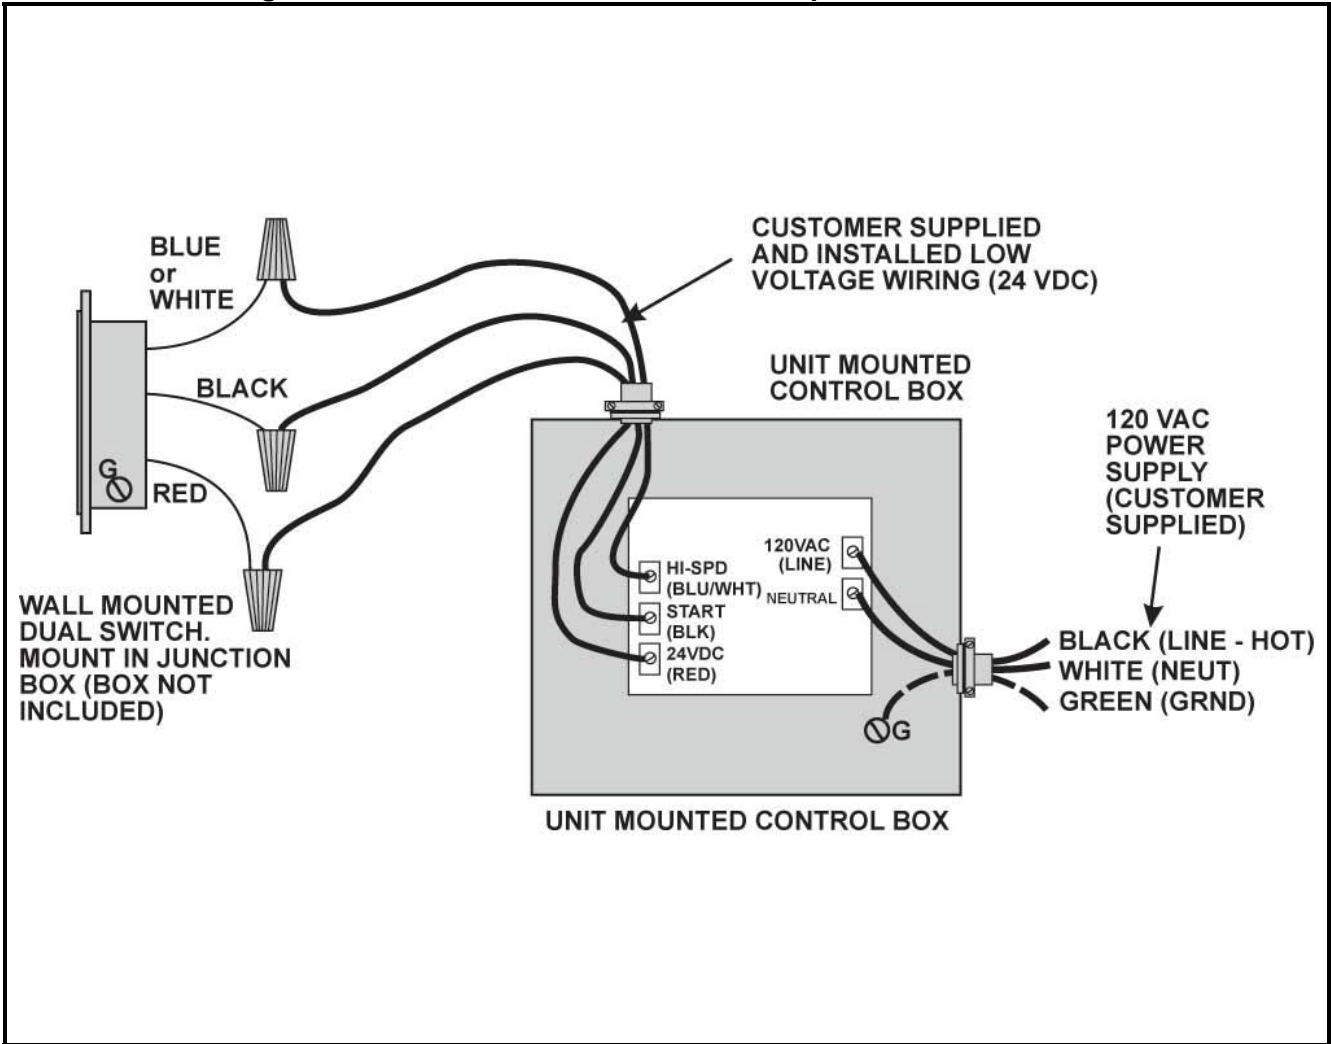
BLUE
or
WHITE

BLACK

G

RED

WALL MOUNTED DUAL SWITCH. MOUNT IN JUNCTION BOX (BOX NOT INCLUDED)

CUSTOMER SUPPLIED AND INSTALLED LOW VOLTAGE WIRING (24 VDC)

UNIT MOUNTED CONTROL BOX

HI-SPD (BLU/WHT)
START (BLK)
24VDC (RED)

120VAC (LINE)
NEUTRAL

G

120 VAC POWER SUPPLY (CUSTOMER SUPPLIED)

BLACK (LINE - HOT)
WHITE (NEUT)
GREEN (GRND)

UNIT MOUNTED CONTROL BOX